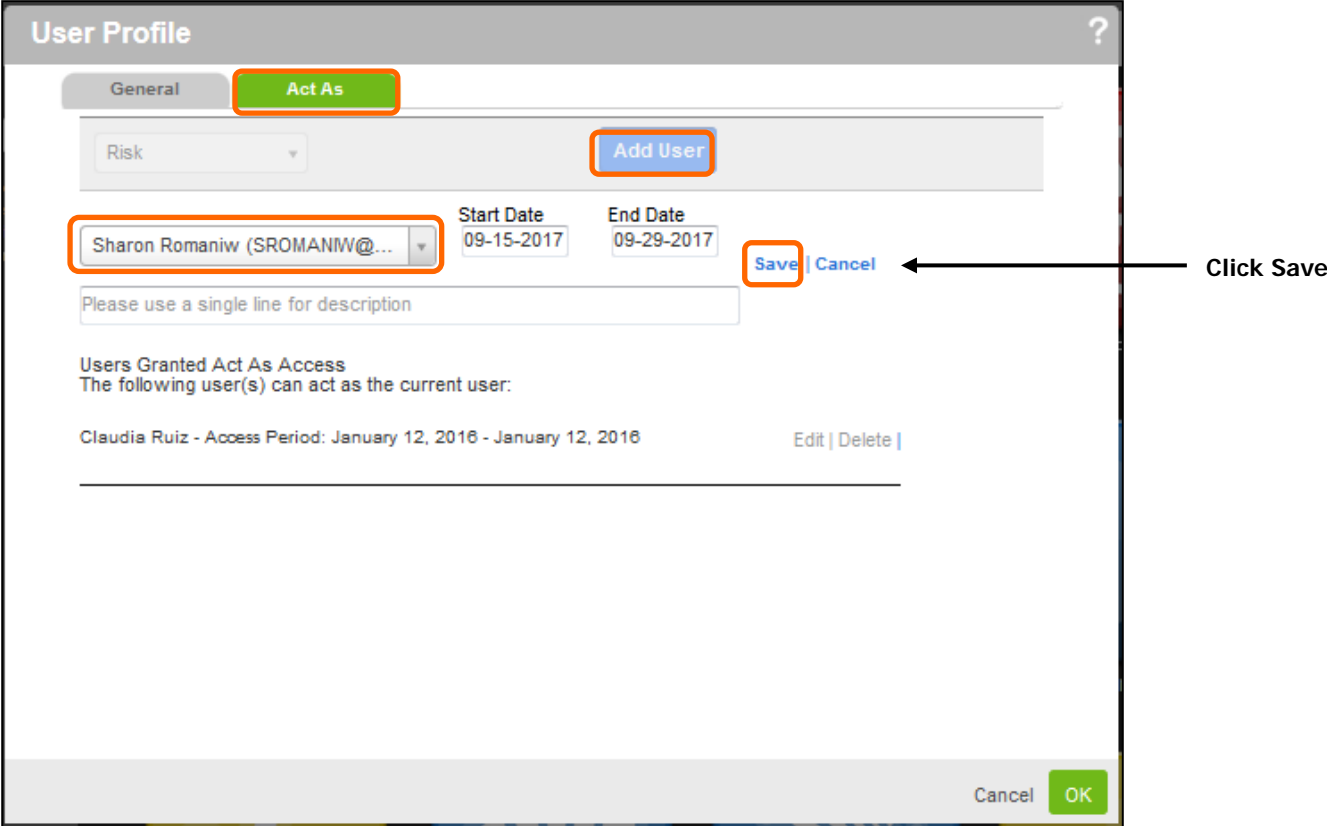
User Profile

?

General

Act As

Risk

Add User

Sharon Romaniw (SROMANIW@...

Start Date
09-15-2017

End Date
09-29-2017

Save | Cancel

Click Save

Please use a single line for description

Users Granted Act As Access
The following user(s) can act as the current user:

Claudia Ruiz - Access Period: January 12, 2016 - January 12, 2016

Edit | Delete |

Cancel

OK